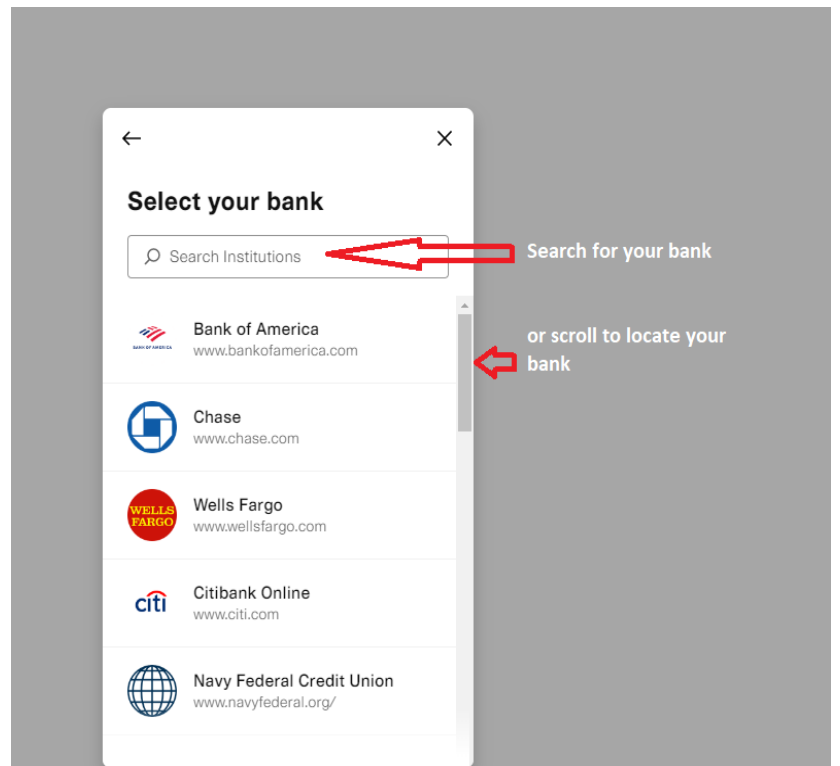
←
×

Select your bank

Search Institutions

Search for your bank

or scroll to locate your bank

BANK OF AMERICA
Bank of America
www.bankofamerica.com

Chase
www.chase.com

WELLS FARGO
Wells Fargo
www.wellsfargo.com

citi
Citibank Online
www.citi.com

Navy Federal Credit Union
www.navyfederal.org/